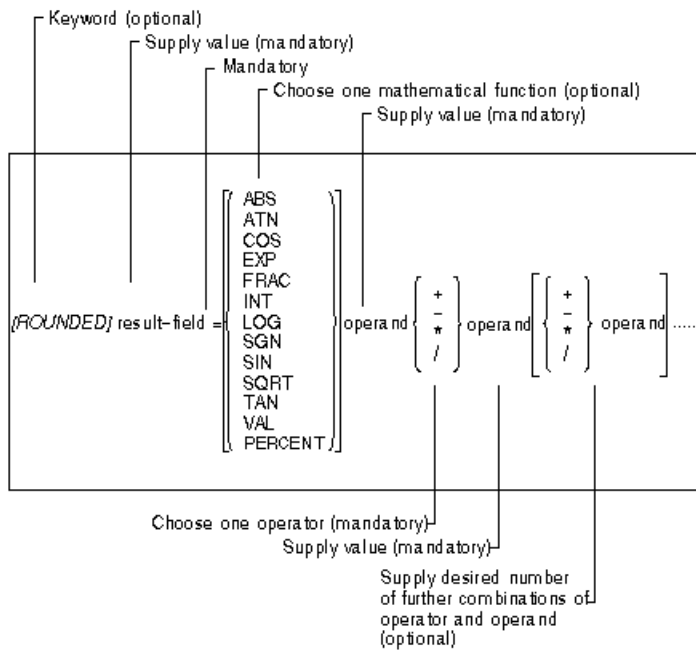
Keyword (optional)
Supply value (mandatory)
Mandatory
Choose one mathematical function (optional)
Supply value (mandatory)

[ROUNDED] result-field = [ ABS ATN COS EXP FRAC INT LOG SGN SIN SQRT TAN VAL PERCENT ] operand { + - * / } operand [ { + - * / } operand ] ....

Choose one operator (mandatory)
Supply value (mandatory)
Supply desired number of further combinations of operator and operand (optional)